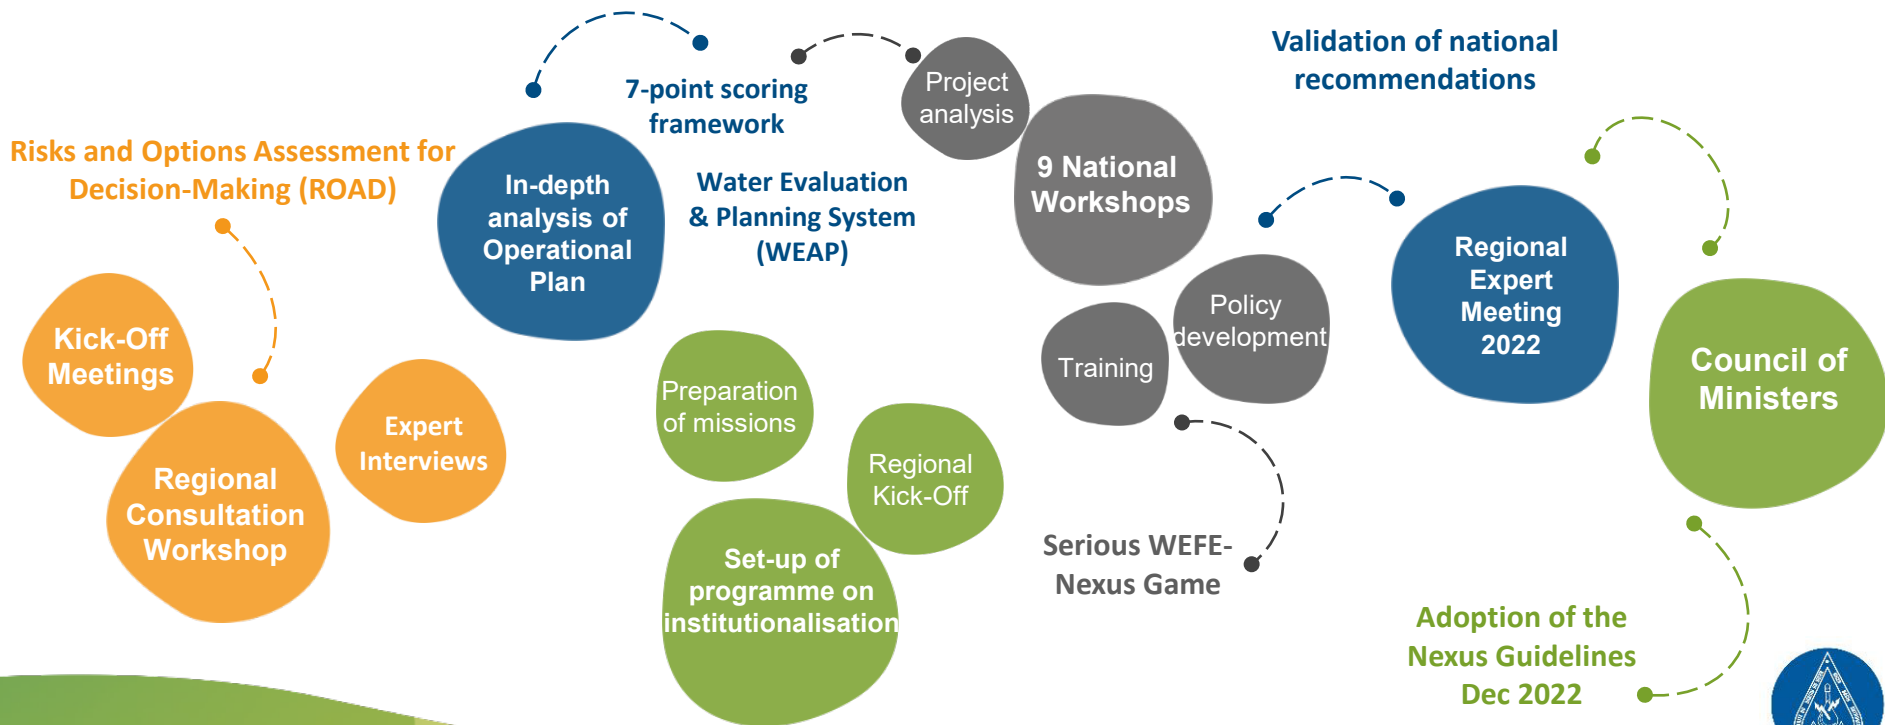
Risks and Options Assessment for Decision-Making (ROAD)

Kick-Off Meetings

Regional Consultation Workshop

Expert Interviews

In-depth analysis of Operational Plan

7-point scoring framework

Water Evaluation & Planning System (WEAP)

Preparation of missions

Regional Kick-Off

Set-up of programme on institutionalisation

Project analysis

9 National Workshops

Training

Policy development

Serious WEFE-Nexus Game

Validation of national recommendations

Regional Expert Meeting 2022

Council of Ministers

Adoption of the Nexus Guidelines Dec 2022